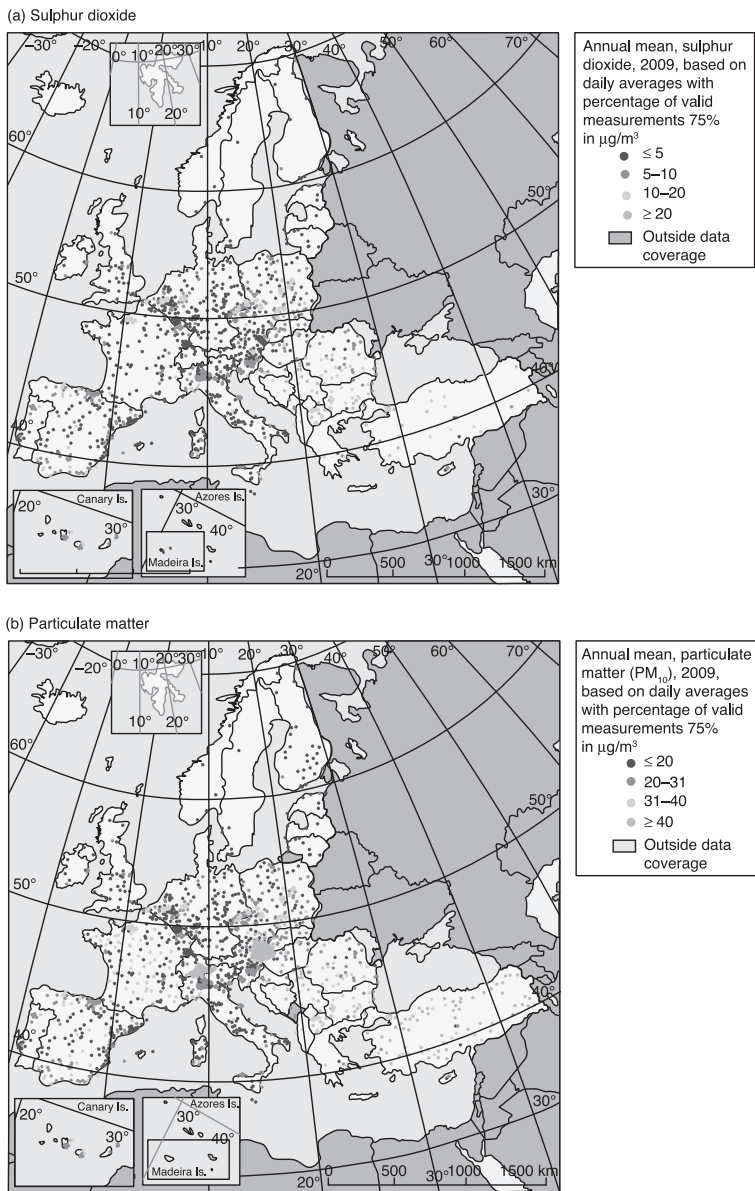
(a) Sulphur dioxide

-30° -20° 0° 10° 20° 30° 10° 20° 30° 40° 50° 60° 70°

10° 20°

60°

50°

50°

40°

40°

30°

Canary Is.

20°

30°

Azores Is.

30°

40°

Madeira Is.

20°

0 500 30° 1000 1500 km

Annual mean, sulphur dioxide, 2009, based on daily averages with percentage of valid measurements 75% in μg/m$^3$

$\leq 5$

5–10

10–20

$\geq 20$

Outside data coverage

(b) Particulate matter

-30° -20° 0° 10° 20° 30° 10° 20° 30° 40° 50° 60° 70°

10° 20°

60°

50°

50°

40°

40°

30°

Canary Is.

20°

30°

Azores Is.

30°

40°

Madeira Is.

20°

0 500 30° 1000 1500 km

Annual mean, particulate matter (PM$_{10}$), 2009, based on daily averages with percentage of valid measurements 75% in μg/m$^3$

$\leq 20$

20–31

31–40

$\geq 40$

Outside data coverage